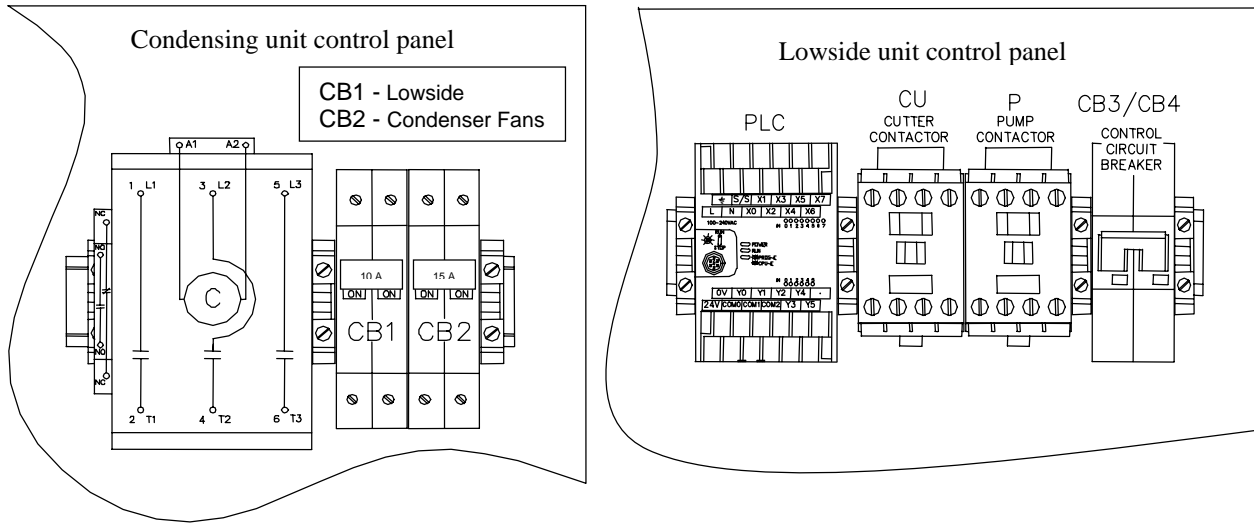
Condensing unit control panel

CB1 - Lowside
CB2 - Condenser Fans

A1 A2

1 L1
3 L2
5 L3

C

NC
NO
NO
NC

2 T1
4 T2
6 T3

10 A
15 A
ON ON
ON ON

CB1 CB2

Lowside unit control panel

PLC

CU
CUTTER CONTACTOR

P
PUMP CONTACTOR

CB3/CB4
CONTROL CIRCUIT BREAKER

S/S X1 X3 X5 X7
L N X0 X2 X4 X6

100-240VAC

01234567

RUN
STOP

POWER
RUN
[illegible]
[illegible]

012345

0V Y0 Y1 Y2 Y4 ·
24V COM0 COM1 COM2 Y3 Y5